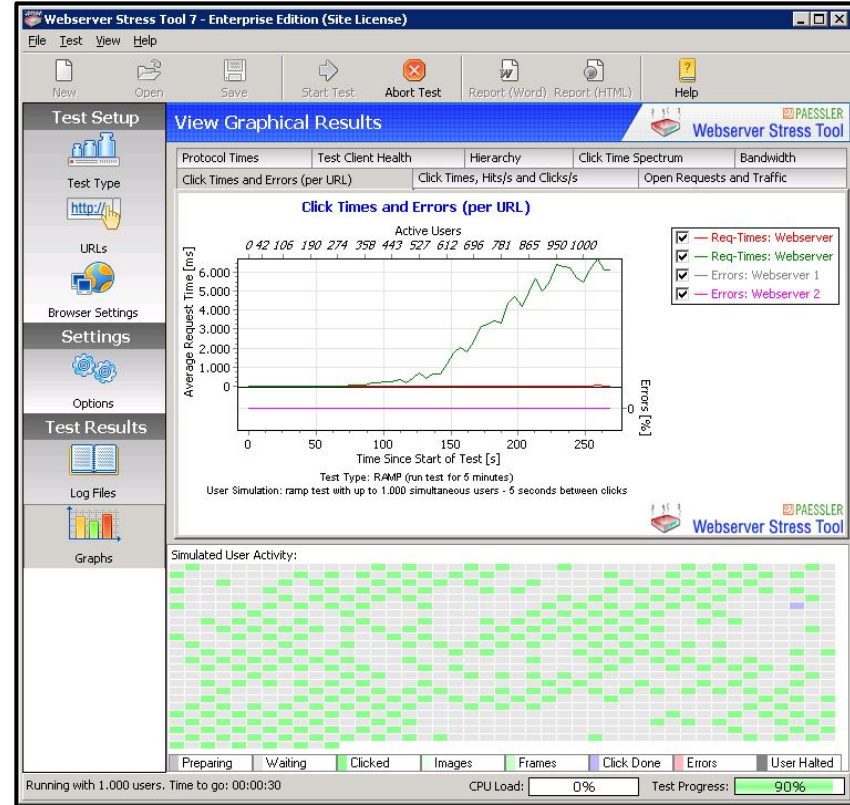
Webserver Stress Tool 7 - Enterprise Edition (Site License)

File Test View Help

New Open Save Start Test Abort Test Report (Word) Report (HTML) Help

Test Setup

Test Type

http://

URLs

Browser Settings

Settings

Options

Test Results

Log Files

Graphs

View Graphical Results

PAESSLER
Webserver Stress Tool

Protocol Times | Test Client Health | Hierarchy | Click Time Spectrum | Bandwidth
Click Times and Errors (per URL) | Click Times, Hits/s and Clicks/s | Open Requests and Traffic

Click Times and Errors (per URL)

Active Users
0 42 106 190 274 358 443 527 612 696 781 865 950 1000

Average Request Time [ms]
6.000
5.000
4.000
3.000
2.000
1.000
0

Errors [%]
0

0 50 100 150 200 250
Time Since Start of Test [s]

— Req-Times: Webserver
— Req-Times: Webserver
— Errors: Webserver 1
— Errors: Webserver 2

Test Type: RAMP (run test for 5 minutes)
User Simulation: ramp test with up to 1.000 simultaneous users - 5 seconds between clicks

PAESSLER
Webserver Stress Tool

Simulated User Activity:

Preparing | Waiting | Clicked | Images | Frames | Click Done | Errors | User Halted

Running with 1.000 users. Time to go: 00:00:30 CPU Load: 0% Test Progress: 90%